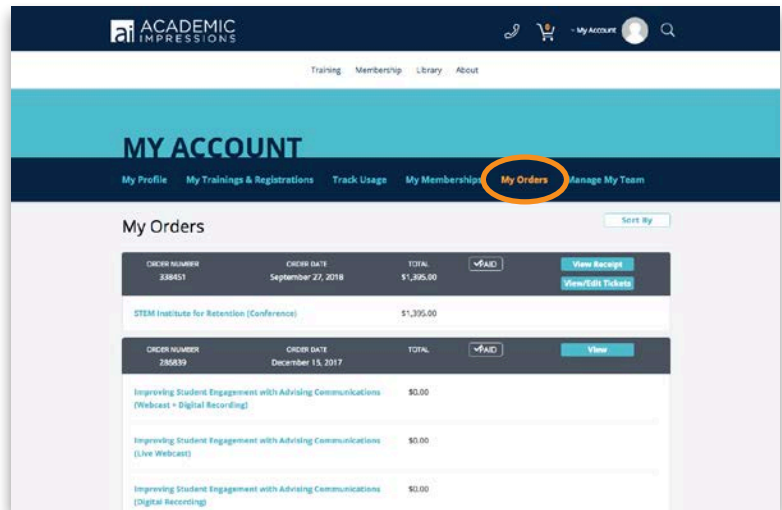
ai ACADEMIC IMPRESSIONS

My Account

Training Membership Library About

MY ACCOUNT

My Profile My Trainings & Registrations Track Usage My Memberships My Orders Manage My Team

My Orders

Sort By

| ORDER NUMBER | ORDER DATE | TOTAL | | |
|---|---|---|---|---|
| 338451 | September 27, 2018 | $1,395.00 | PAID | View Receipt / View/Edit Tickets |

STEM Institute for Retention (Conference) $1,395.00

| ORDER NUMBER | ORDER DATE | TOTAL | | |
|---|---|---|---|---|
| 285839 | December 15, 2017 | | PAID | View |

Improving Student Engagement with Advising Communications (Webcast + Digital Recording) $0.00

Improving Student Engagement with Advising Communications (Live Webcast) $0.00

Improving Student Engagement with Advising Communications (Digital Recording) $0.00